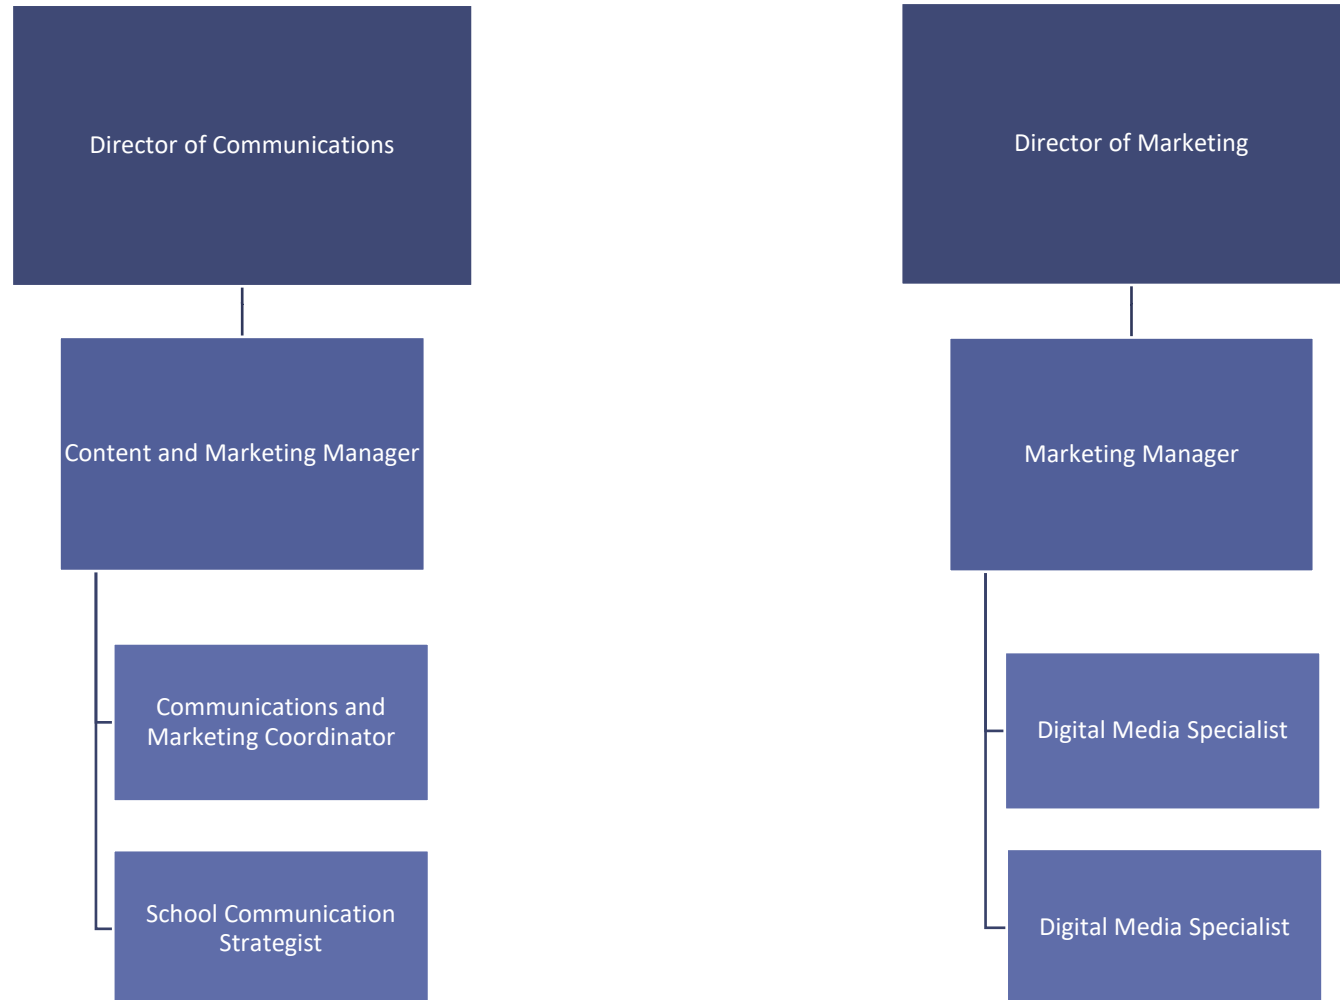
Director of Communications

Content and Marketing Manager

Communications and Marketing Coordinator

School Communication Strategist

Director of Marketing

Marketing Manager

Digital Media Specialist

Digital Media Specialist